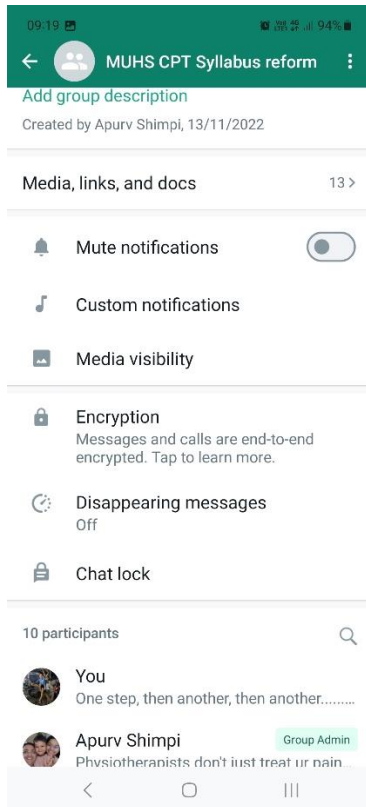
09:19 94%

MUHS CPT Syllabus reform

Add group description

Created by Apurv Shimpi, 13/11/2022

Media, links, and docs 13 >

Mute notifications

Custom notifications

Media visibility

Encryption
Messages and calls are end-to-end encrypted. Tap to learn more.

Disappearing messages
Off

Chat lock

10 participants

You
One step, then another, then another.........

Apurv Shimpi
Group Admin
Physiotherapists don't just treat ur pain...